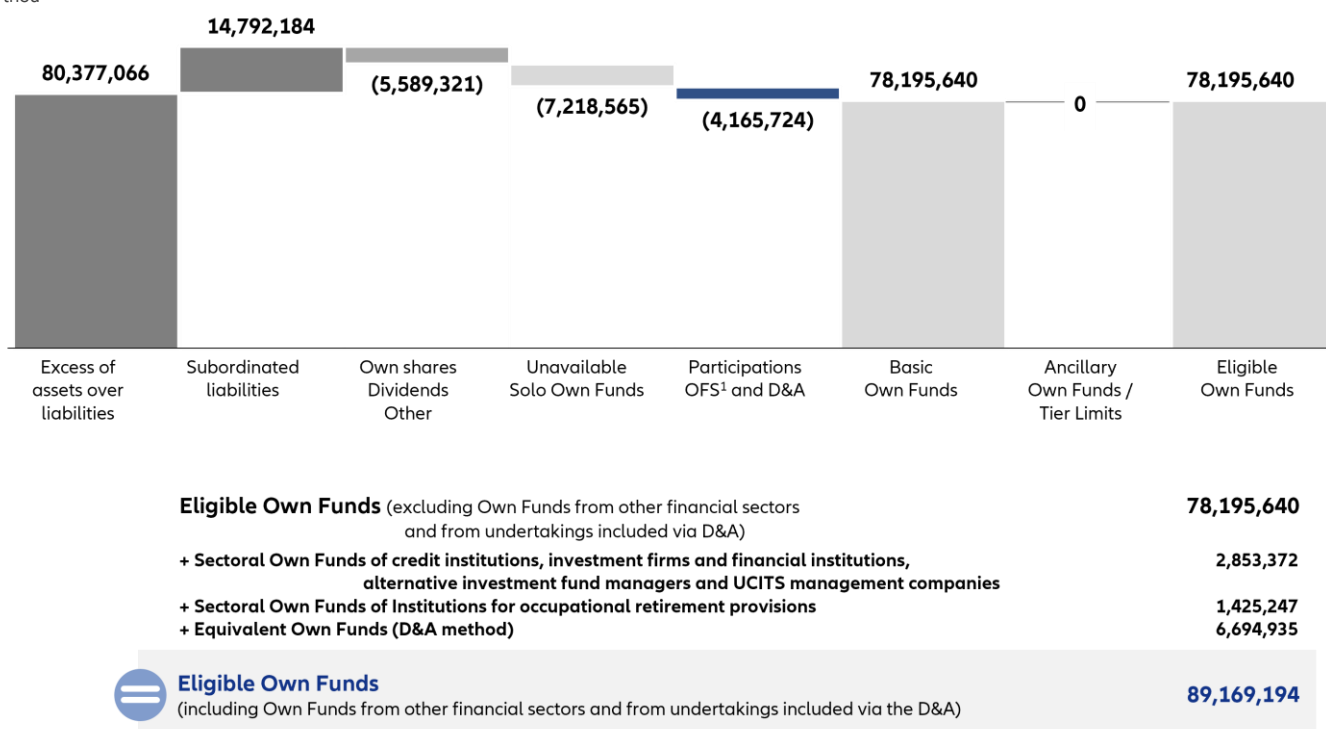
80,377,066

14,792,184

(5,589,321)

(7,218,565)

(4,165,724)

78,195,640

0

78,195,640

Excess of assets over liabilities

Subordinated liabilities

Own shares Dividends Other

Unavailable Solo Own Funds

Participations OFS$^1$ and D&A

Basic Own Funds

Ancillary Own Funds / Tier Limits

Eligible Own Funds

**Eligible Own Funds** (excluding Own Funds from other financial sectors and from undertakings included via D&A) 78,195,640

+ Sectoral Own Funds of credit institutions, investment firms and financial institutions, alternative investment fund managers and UCITS management companies 2,853,372

+ Sectoral Own Funds of Institutions for occupational retirement provisions 1,425,247

+ Equivalent Own Funds (D&A method) 6,694,935

**Eligible Own Funds** (including Own Funds from other financial sectors and from undertakings included via the D&A) 89,169,194